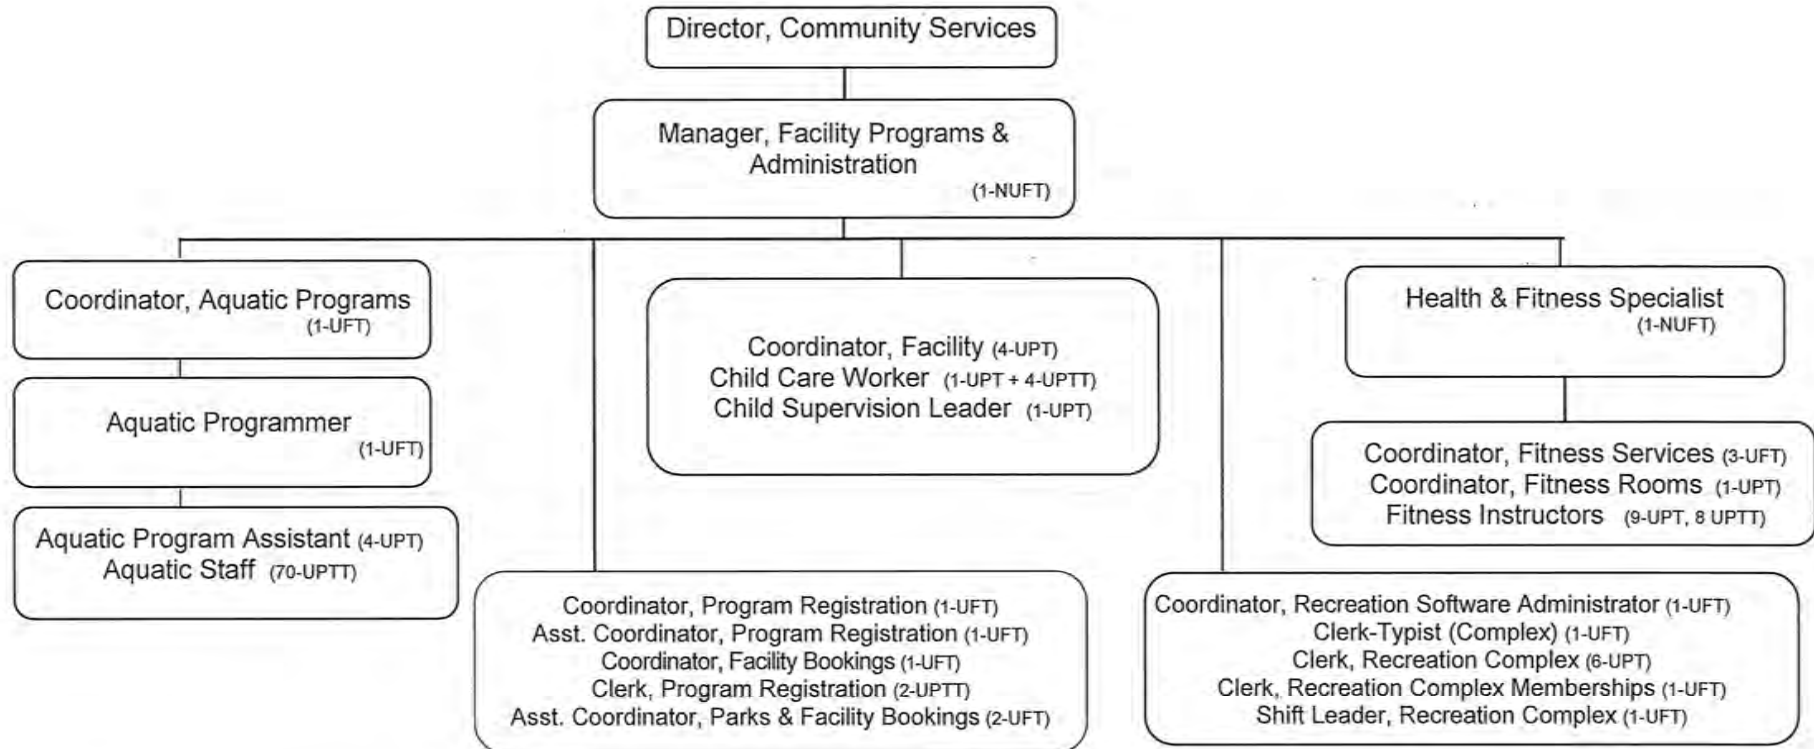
Director, Community Services

Manager, Facility Programs & Administration
(1-NUFT)

Coordinator, Aquatic Programs
(1-UFT)

Aquatic Programmer
(1-UFT)

Aquatic Program Assistant (4-UPT)
Aquatic Staff (70-UPTT)

Coordinator, Facility (4-UPT)
Child Care Worker (1-UPT + 4-UPTT)
Child Supervision Leader (1-UPT)

Health & Fitness Specialist
(1-NUFT)

Coordinator, Fitness Services (3-UFT)
Coordinator, Fitness Rooms (1-UPT)
Fitness Instructors (9-UPT, 8 UPTT)

Coordinator, Program Registration (1-UFT)
Asst. Coordinator, Program Registration (1-UFT)
Coordinator, Facility Bookings (1-UFT)
Clerk, Program Registration (2-UPTT)
Asst. Coordinator, Parks & Facility Bookings (2-UFT)

Coordinator, Recreation Software Administrator (1-UFT)
Clerk-Typist (Complex) (1-UFT)
Clerk, Recreation Complex (6-UPT)
Clerk, Recreation Complex Memberships (1-UFT)
Shift Leader, Recreation Complex (1-UFT)